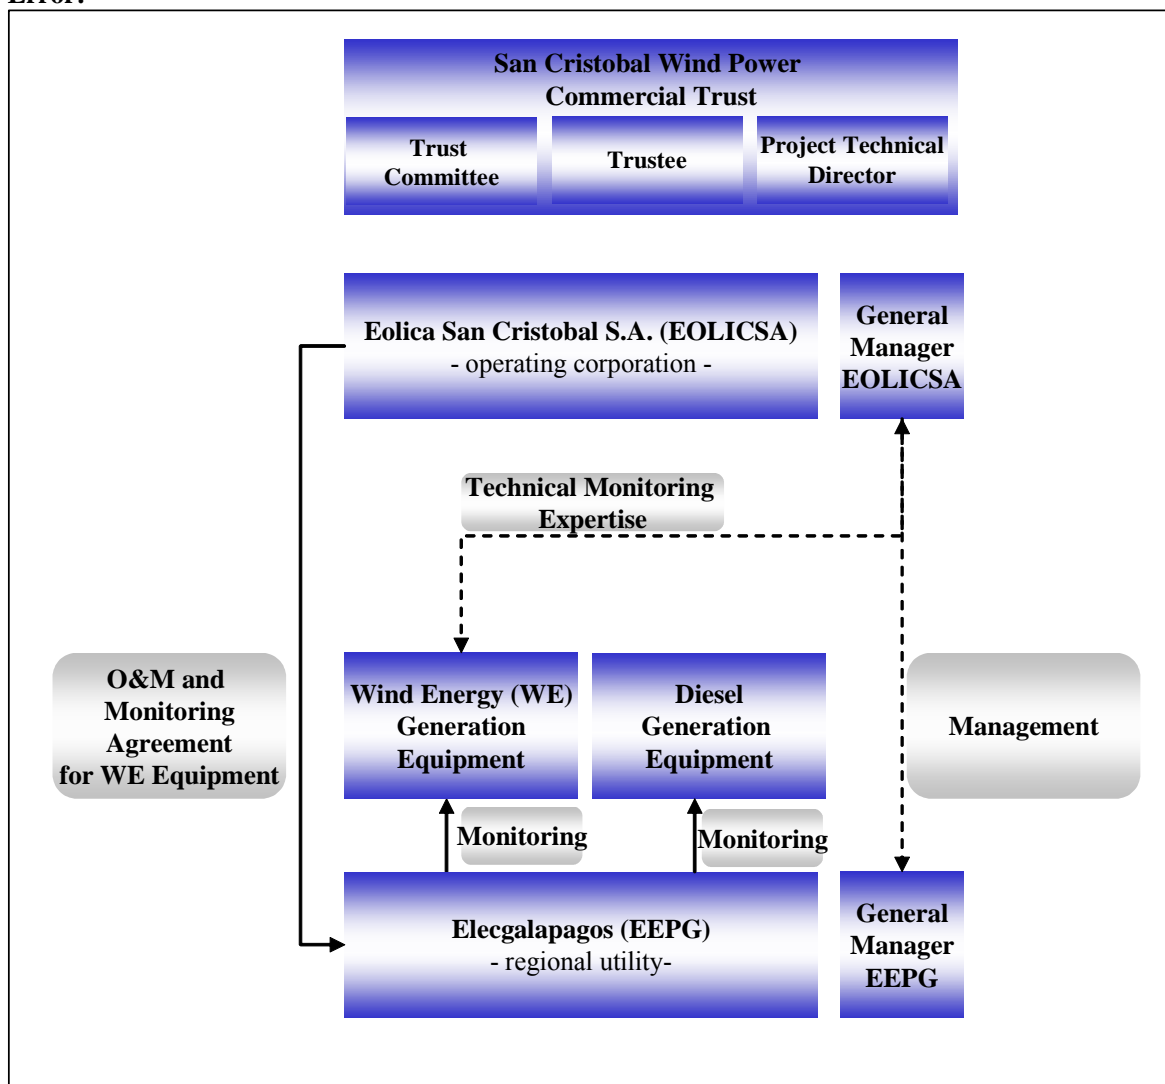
Error!

San Cristobal Wind Power Commercial Trust

Trust Committee

Trustee

Project Technical Director

Eolica San Cristobal S.A. (EOLICSA)
- operating corporation -

General Manager EOLICSA

Technical Monitoring Expertise

O&M and Monitoring Agreement for WE Equipment

Wind Energy (WE) Generation Equipment

Diesel Generation Equipment

Management

Monitoring

Monitoring

Elecgalapagos (EEPG)
- regional utility-

General Manager EEPG